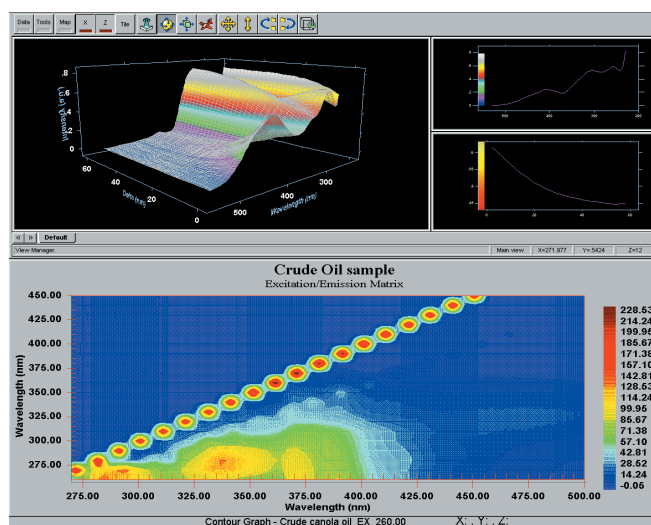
Data Tools Map X Z Tile

.8
.6
.4
.2
0
Vinty (a.u.)
60
40
20
0
Data (nm)
500
400
300
Wavelength (nm)

Default

View Manager.
Main view X=271.977 Y=.5424 Z=12

Crude Oil sample
Excitation/Emission Matrix

450.00
425.00
400.00
375.00
350.00
325.00
300.00
275.00
Wavelength (nm)
275.00 300.00 325.00 350.00 375.00 400.00 425.00 450.00 475.00 500.00
Wavelength (nm)

228.53
214.24
199.95
185.67
171.38
157.10
142.81
128.53
114.24
99.95
85.67
71.38
57.10
42.81
28.52
14.24
-0.06

Contour Graph - Crude canola oil EX 260.00
X: Y: Z: